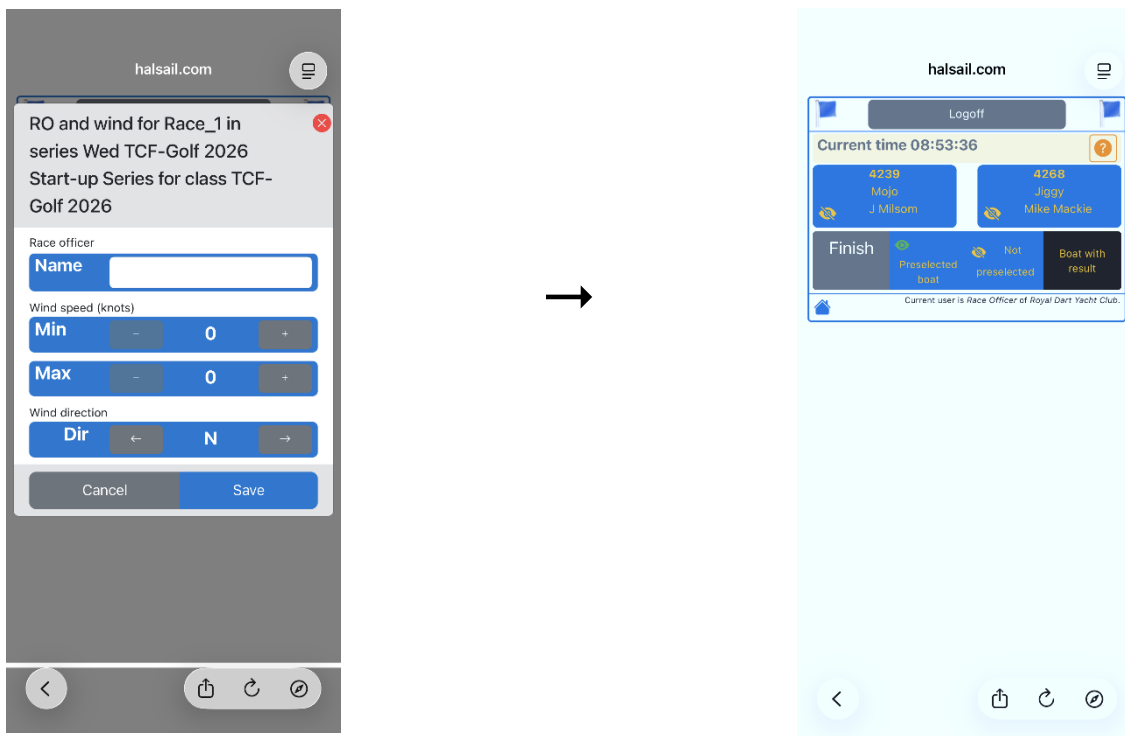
halsail.com

RO and wind for Race_1 in series Wed TCF-Golf 2026 Start-up Series for class TCF-Golf 2026

Race officer

Name

Wind speed (knots)

Min – 0 +

Max – 0 +

Wind direction

Dir ← N →

Cancel Save

→

halsail.com

Logoff

Current time 08:53:36

?

4239
Mojo
J Milsom

4268
Jiggy
Mike Mackie

Finish

Preselected boat

Not preselected

Boat with result

Current user is Race Officer of Royal Dart Yacht Club.